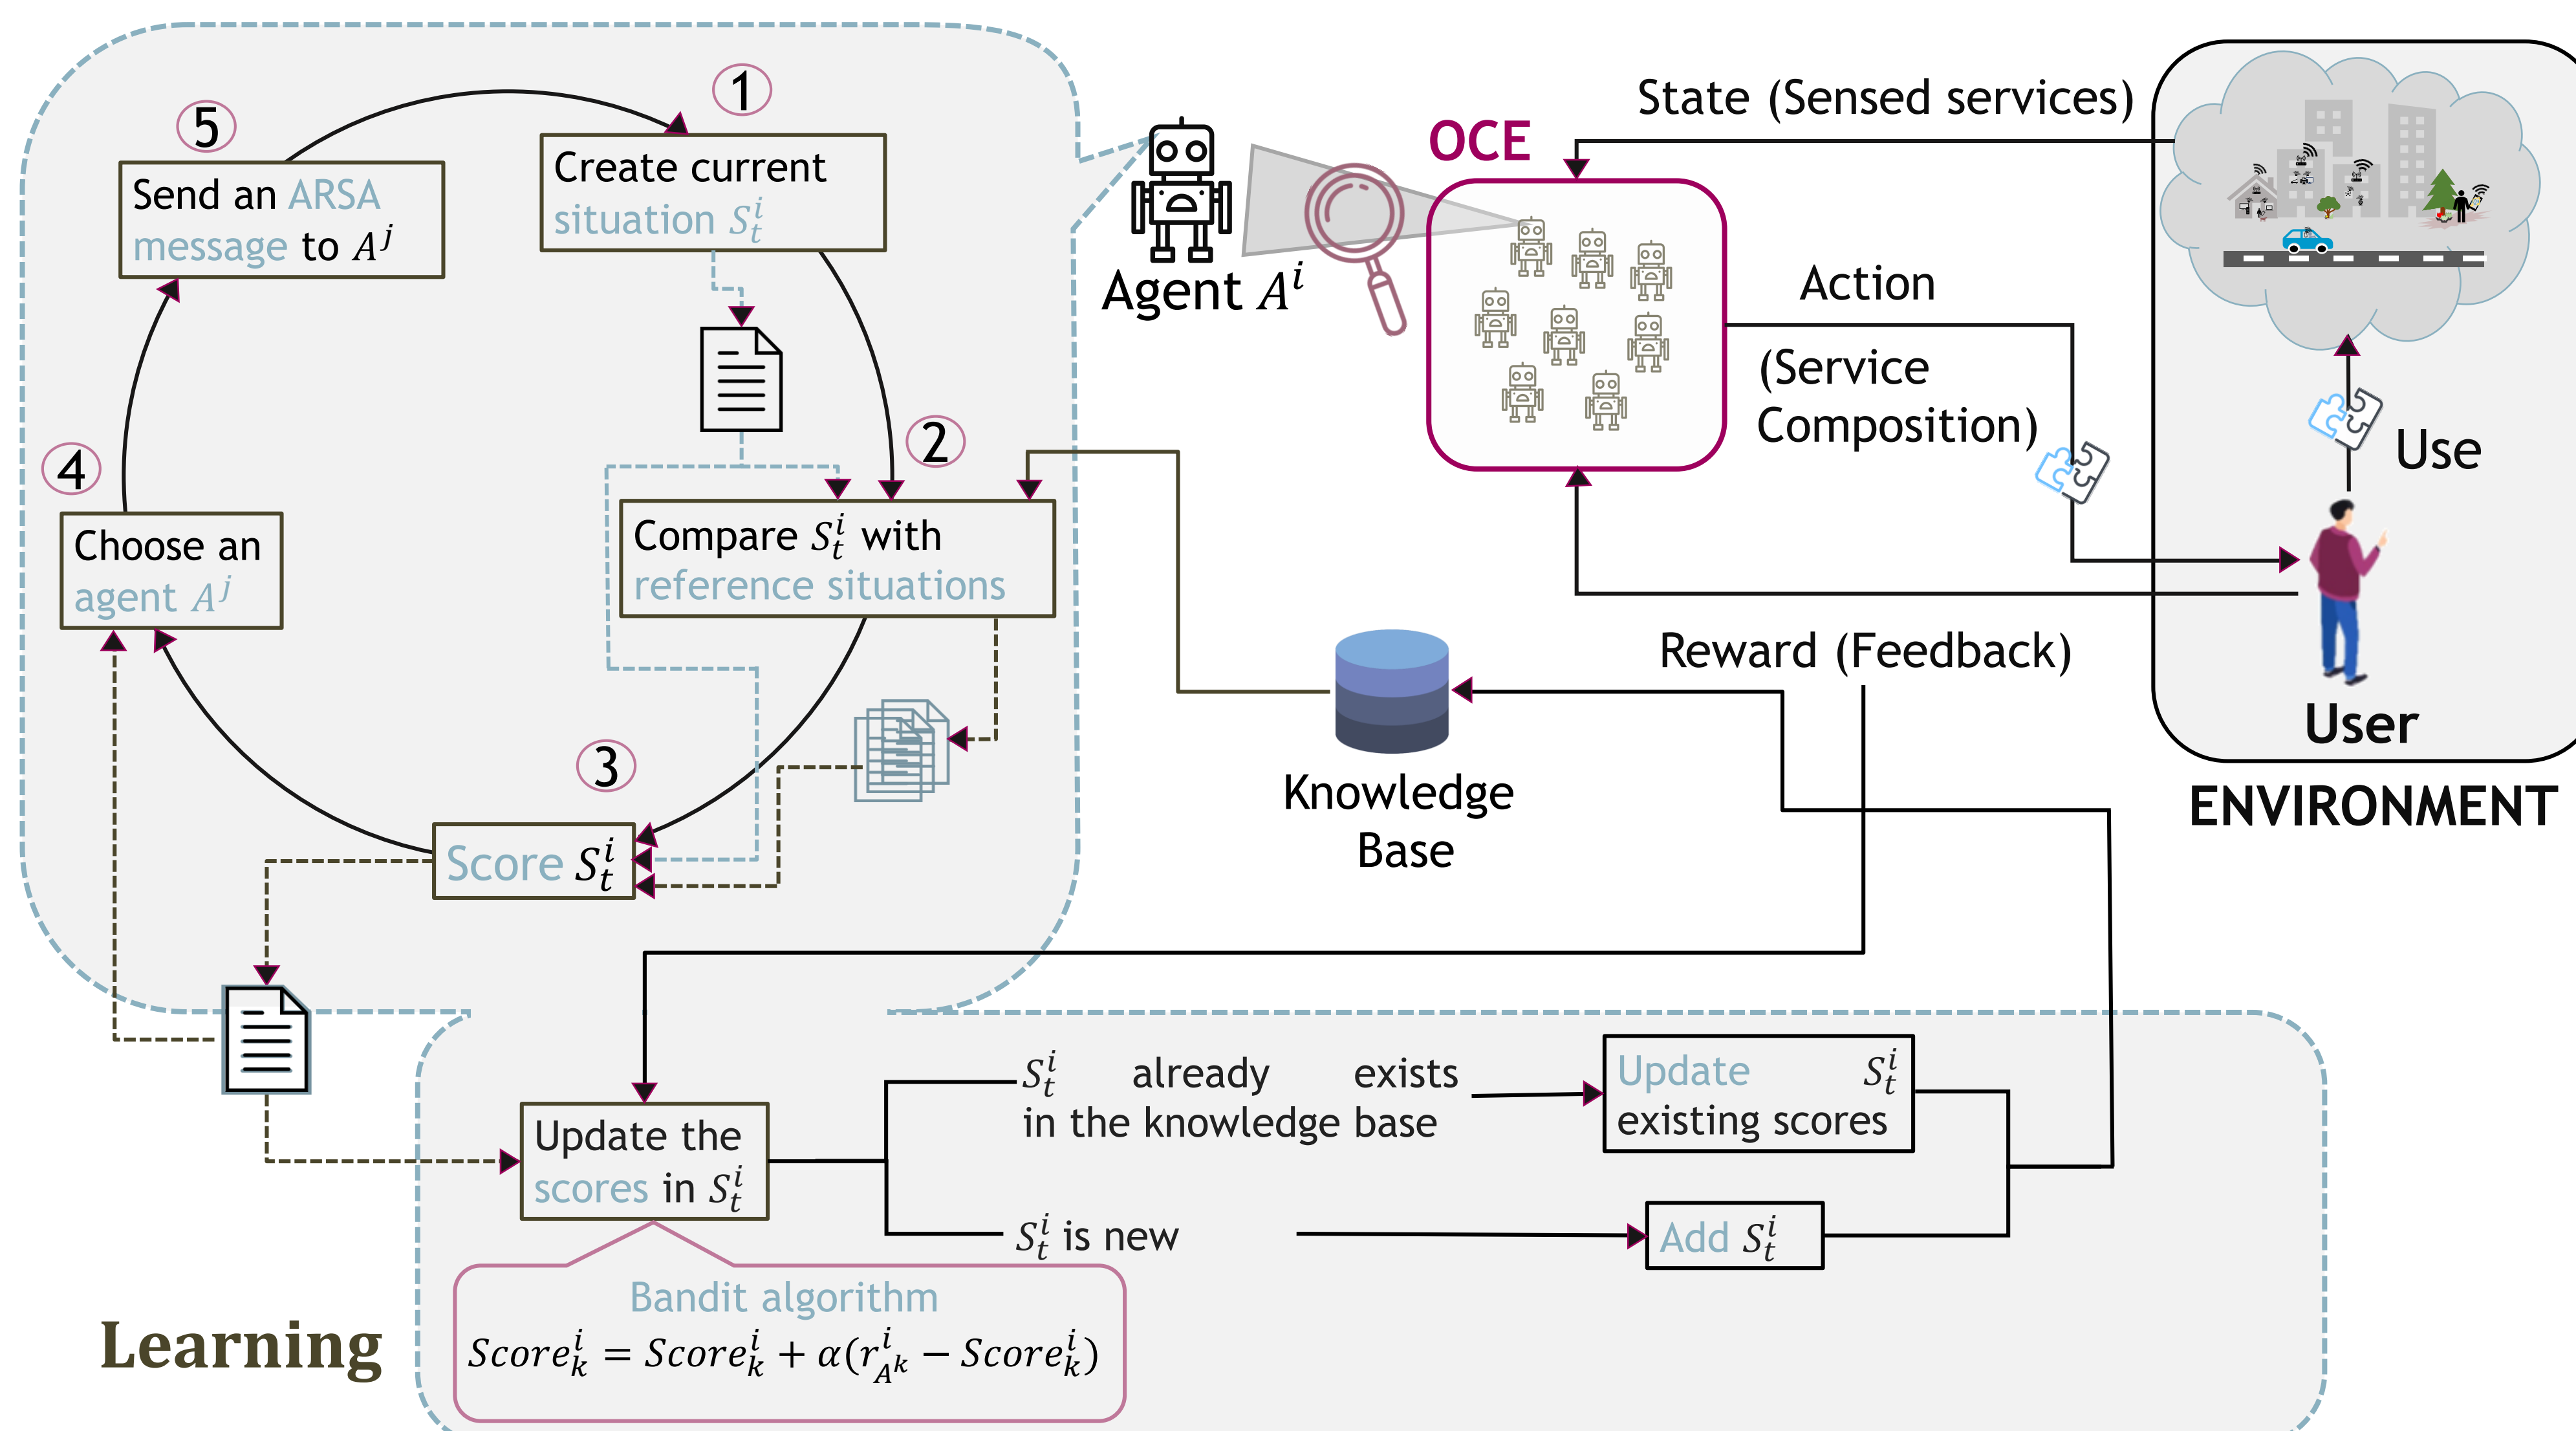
5
Send an ARSA message to $A^j$

1
Create current situation $S_t^i$

2
Compare $S_t^i$ with reference situations

3
Score $S_t^i$

4
Choose an agent $A^j$

Agent $A^i$

OCE

State (Sensed services)

Action

(Service Composition)

Use

User

ENVIRONMENT

Reward (Feedback)

Knowledge Base

Update the scores in $S_t^i$

$S_t^i$ already exists in the knowledge base

Update $S_t^i$ existing scores

$S_t^i$ is new

Add $S_t^i$

Bandit algorithm
$Score_k^i = Score_k^i + \alpha(r_{A^k}^i - Score_k^i)$

Learning